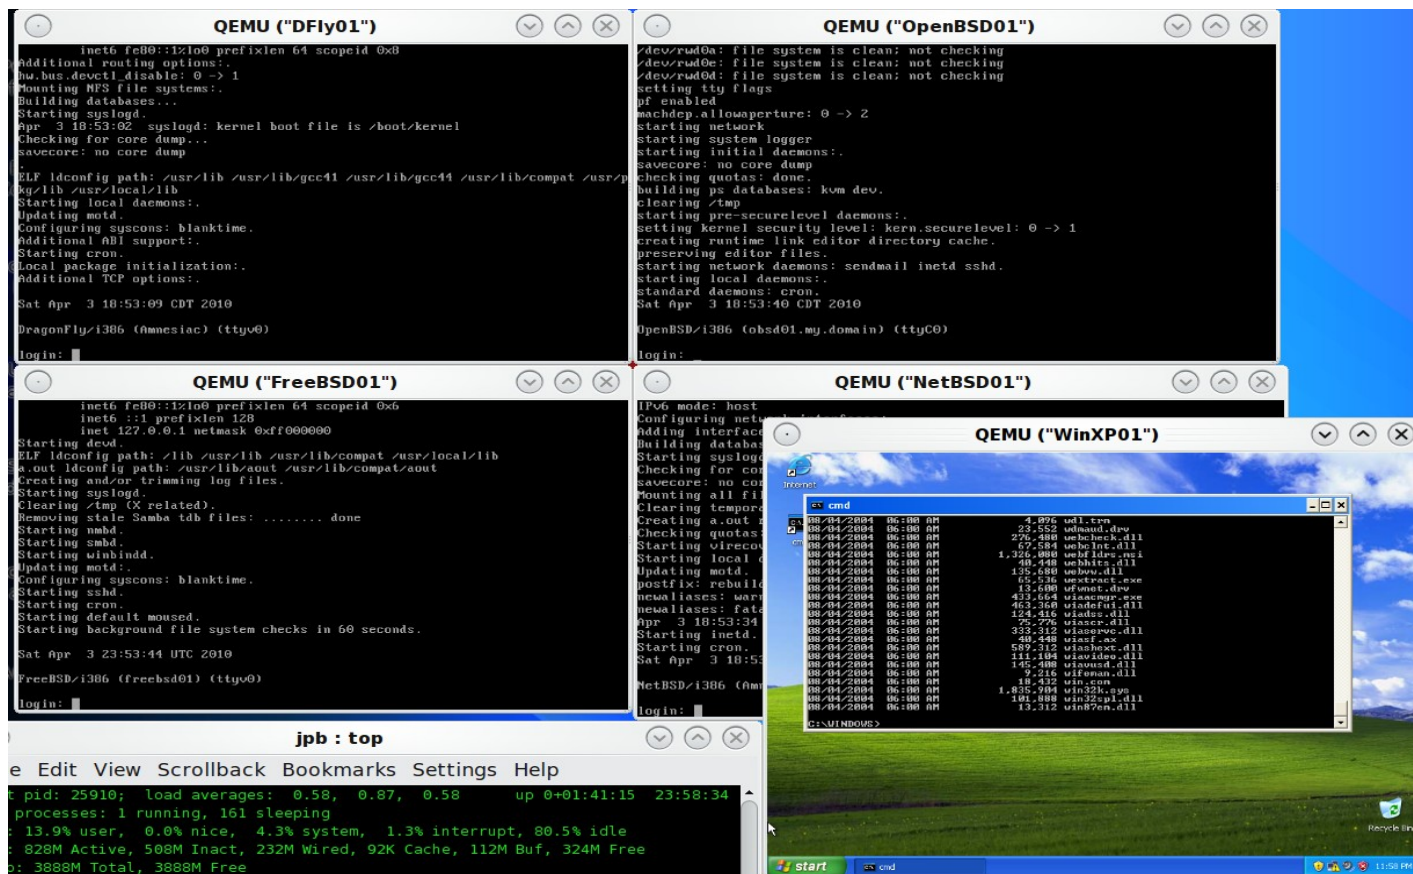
QEMU ("DFly01")

inet6 fe80::1%lo0 prefixlen 64 scopeid 0x8
Additional routing options:.
hw.bus.devctl_disable: 0 -> 1
Mounting NFS file systems:.
Building databases...
Starting syslogd.
Apr 3 18:53:02 syslogd: kernel boot file is /boot/kernel
Checking for core dump...
savecore: no core dump
.
ELF ldconfig path: /usr/lib /usr/lib/gcc41 /usr/lib/gcc44 /usr/lib/compat /usr/p
kg/lib /usr/local/lib
Starting local daemons:.
Updating motd.
Configuring syscons: blanktime.
Additional ABI support:.
Starting cron.
Local package initialization:.
Additional TCP options:.

Sat Apr 3 18:53:09 CDT 2010

DragonFly/i386 (Amnesiac) (ttyv0)

login:

QEMU ("OpenBSD01")

/dev/rwd0a: file system is clean; not checking
/dev/rwd0e: file system is clean; not checking
/dev/rwd0d: file system is clean; not checking
setting tty flags
pf enabled
machdep.allowaperture: 0 -> 2
starting network
starting system logger
starting initial daemons:.
savecore: no core dump
checking quotas: done.
building ps databases: kvm dev.
clearing /tmp
starting pre-securelevel daemons:.
setting kernel security level: kern.securelevel: 0 -> 1
creating runtime link editor directory cache.
preserving editor files.
starting network daemons: sendmail inetd sshd.
starting local daemons:.
standard daemons: cron.
Sat Apr 3 18:53:40 CDT 2010

OpenBSD/i386 (obsd01.my.domain) (ttyC0)

login: _

QEMU ("FreeBSD01")

inet6 fe80::1%lo0 prefixlen 64 scopeid 0x6
inet6 ::1 prefixlen 128
inet 127.0.0.1 netmask 0xff000000
Starting devd.
ELF ldconfig path: /lib /usr/lib /usr/lib/compat /usr/local/lib
a.out ldconfig path: /usr/lib/aout /usr/lib/compat/aout
Creating and/or trimming log files.
Starting syslogd.
Clearing /tmp (X related).
Removing stale Samba tdb files: ........ done
Starting nmbd.
Starting smbd.
Starting winbindd.
Updating motd:.
Configuring syscons: blanktime.
Starting sshd.
Starting cron.
Starting default moused.
Starting background file system checks in 60 seconds.

Sat Apr 3 23:53:44 UTC 2010

FreeBSD/i386 (freebsd01) (ttyv0)

login:

QEMU ("NetBSD01")

IPv6 mode: host
Configuring netw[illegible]
Adding interface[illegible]
Building databas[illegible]
Starting syslog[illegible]
Checking for co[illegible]
savecore: no co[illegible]
Mounting all fi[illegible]
Clearing tempor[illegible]
Creating a.out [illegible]
Checking quotas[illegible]
Starting virecov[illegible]
Starting local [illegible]
Updating motd.
postfix: rebuil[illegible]
newaliases: warn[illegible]
newaliases: fata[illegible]
Apr 3 18:53:34
Starting inetd.
Starting cron.
Sat Apr 3 18:53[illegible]

NetBSD/i386 (Am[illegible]

login:

QEMU ("WinXP01")

Internet

cmd

| | | | | |
|---|---|---|---|---|
| 08/04/2004 | 06:00 | AM | 4,096 | udl.trn |
| 08/04/2004 | 06:00 | AM | 23,552 | udmaud.drv |
| 08/04/2004 | 06:00 | AM | 276,480 | webcheck.dll |
| 08/04/2004 | 06:00 | AM | 67,584 | webclnt.dll |
| 08/04/2004 | 06:00 | AM | 1,326,080 | webfldrs.msi |
| 08/04/2004 | 06:00 | AM | 40,448 | webhits.dll |
| 08/04/2004 | 06:00 | AM | 135,680 | webvw.dll |
| 08/04/2004 | 06:00 | AM | 65,536 | wextract.exe |
| 08/04/2004 | 06:00 | AM | 13,600 | wfwnet.drv |
| 08/04/2004 | 06:00 | AM | 433,664 | wiaacmgr.exe |
| 08/04/2004 | 06:00 | AM | 463,360 | wiadefui.dll |
| 08/04/2004 | 06:00 | AM | 124,416 | wiadss.dll |
| 08/04/2004 | 06:00 | AM | 75,776 | wiascr.dll |
| 08/04/2004 | 06:00 | AM | 333,312 | wiaservc.dll |
| 08/04/2004 | 06:00 | AM | 40,448 | wiasf.ax |
| 08/04/2004 | 06:00 | AM | 589,312 | wiashext.dll |
| 08/04/2004 | 06:00 | AM | 111,104 | wiavideo.dll |
| 08/04/2004 | 06:00 | AM | 145,408 | wiavusd.dll |
| 08/04/2004 | 06:00 | AM | 9,216 | wifeman.dll |
| 08/04/2004 | 06:00 | AM | 18,432 | win.com |
| 08/04/2004 | 06:00 | AM | 1,835,904 | win32k.sys |
| 08/04/2004 | 06:00 | AM | 101,888 | win32spl.dll |
| 08/04/2004 | 06:00 | AM | 13,312 | win87em.dll |

C:\WINDOWS>

Recycle Bin

start cmd 11:58 PM

jpb : top

e Edit View Scrollback Bookmarks Settings Help

t pid: 25910; load averages: 0.58, 0.87, 0.58 up 0+01:41:15 23:58:34
processes: 1 running, 161 sleeping
: 13.9% user, 0.0% nice, 4.3% system, 1.3% interrupt, 80.5% idle
: 828M Active, 508M Inact, 232M Wired, 92K Cache, 112M Buf, 324M Free
: 3888M Total, 3888M Free